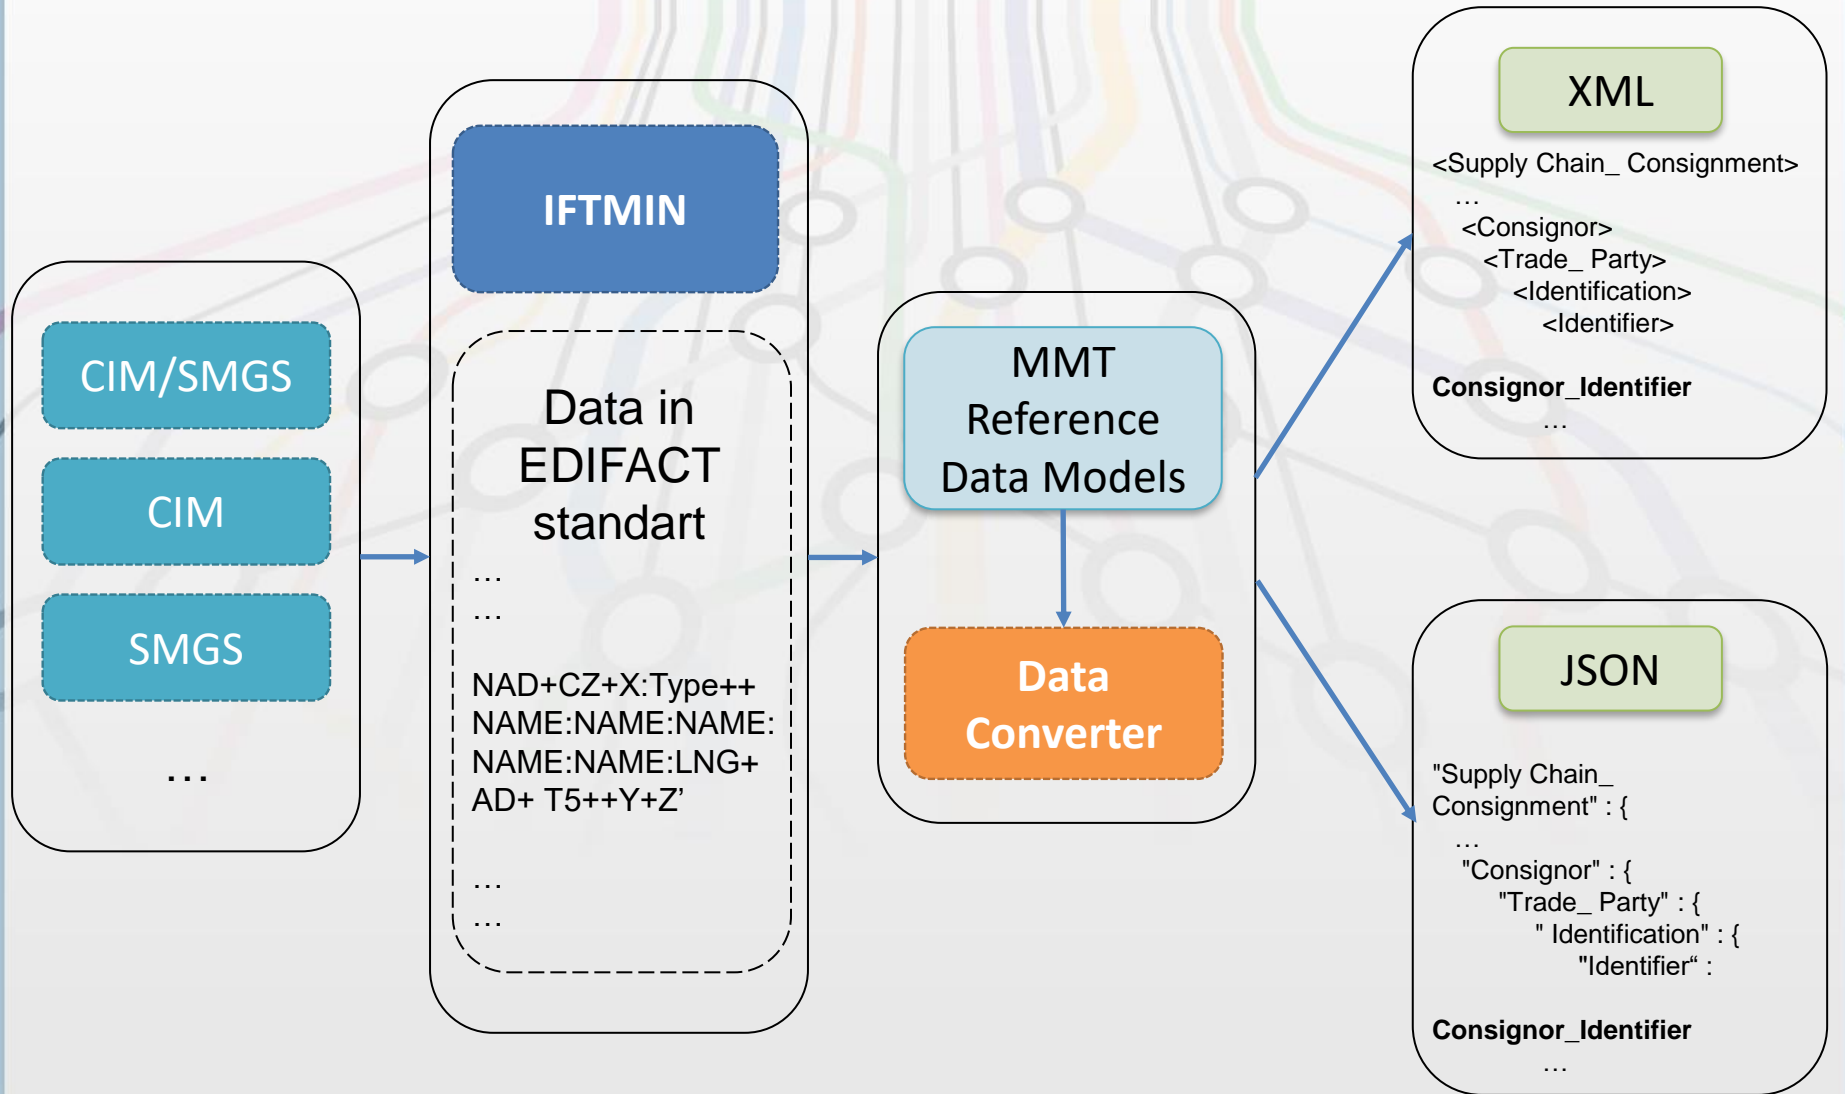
CIM/SMGS

CIM

SMGS

…

IFTMIN

Data in EDIFACT standart

…
…

NAD+CZ+X:Type++ NAME:NAME:NAME: NAME:NAME:LNG+ AD+ T5++Y+Z'

…
…

MMT Reference Data Models

Data Converter

XML

<Supply Chain_ Consignment>
…
<Consignor>
<Trade_ Party>
<Identification>
<Identifier>

Consignor_Identifier
…

JSON

"Supply Chain_ Consignment" : {
…
"Consignor" : {
"Trade_ Party" : {
" Identification" : {
"Identifier“ :

Consignor_Identifier
…